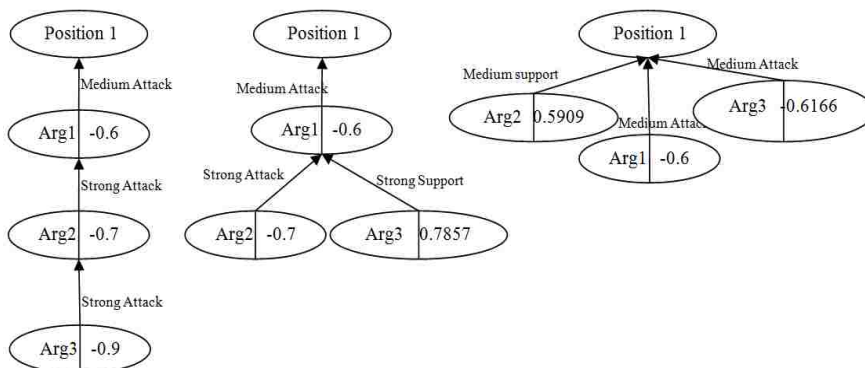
Position 1

Medium Attack

Arg1 -0.6

Strong Attack

Arg2 -0.7

Strong Attack

Arg3 -0.9

Position 1

Medium Attack

Arg1 -0.6

Strong Attack

Strong Support

Arg2 -0.7

Arg3 0.7857

Position 1

Medium support

Medium Attack

Arg2 0.5909

Medium Attac

Arg3 -0.6166

Arg1 -0.6